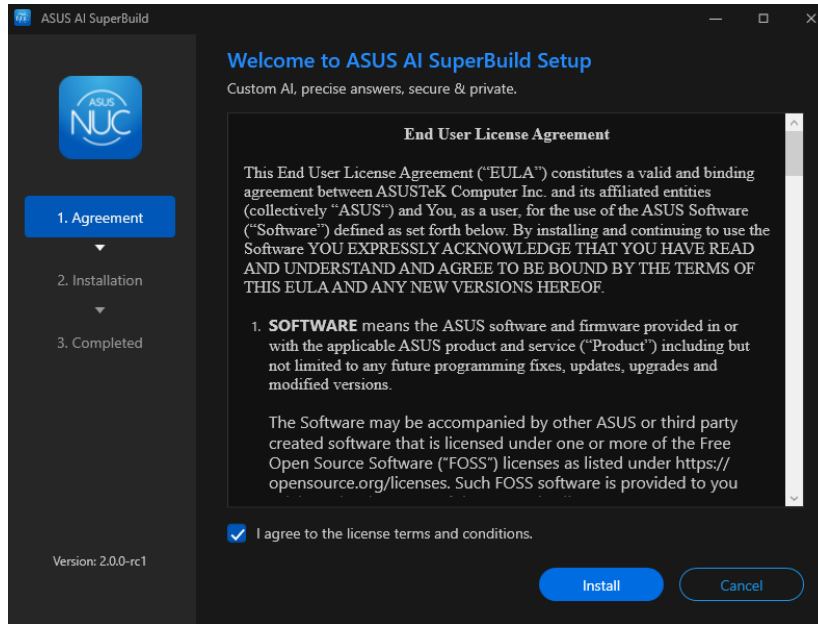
ASUS AI SuperBuild

ASUS NUC

1. Agreement

2. Installation

3. Completed

Version: 2.0.0-rc1

Welcome to ASUS AI SuperBuild Setup

Custom AI, precise answers, secure & private.

End User License Agreement

This End User License Agreement (“EULA”) constitutes a valid and binding agreement between ASUSTeK Computer Inc. and its affiliated entities (collectively “ASUS“) and You, as a user, for the use of the ASUS Software (“Software”) defined as set forth below. By installing and continuing to use the Software YOU EXPRESSLY ACKNOWLEDGE THAT YOU HAVE READ AND UNDERSTAND AND AGREE TO BE BOUND BY THE TERMS OF THIS EULA AND ANY NEW VERSIONS HEREOF.

1. SOFTWARE means the ASUS software and firmware provided in or with the applicable ASUS product and service (“Product”) including but not limited to any future programming fixes, updates, upgrades and modified versions.

The Software may be accompanied by other ASUS or third party created software that is licensed under one or more of the Free Open Source Software (“FOSS”) licenses as listed under https:// opensource.org/licenses. Such FOSS software is provided to you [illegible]

I agree to the license terms and conditions.

Install

Cancel